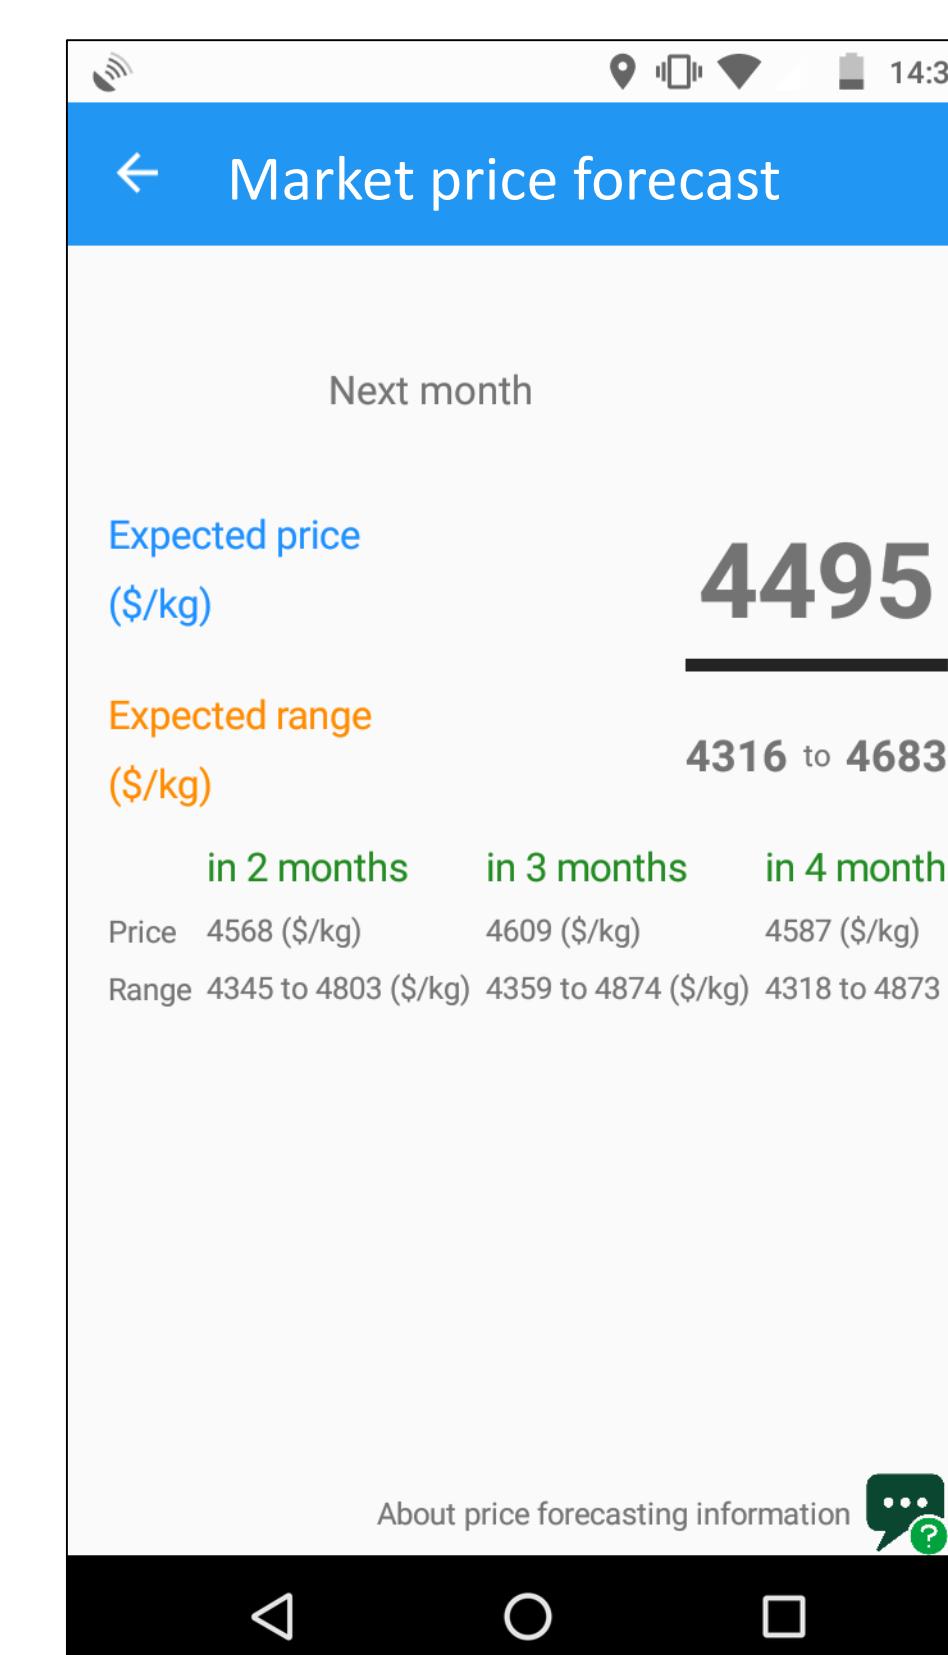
14:3

Market price forecast

Next month

Expected price ($/kg)

4495

Expected range ($/kg)

4316 to 4683

| | in 2 months | in 3 months | in 4 month |
|---|---|---|---|
| Price | 4568 ($/kg) | 4609 ($/kg) | 4587 ($/kg) |
| Range | 4345 to 4803 ($/kg) | 4359 to 4874 ($/kg) | 4318 to 4873 |

About price forecasting information